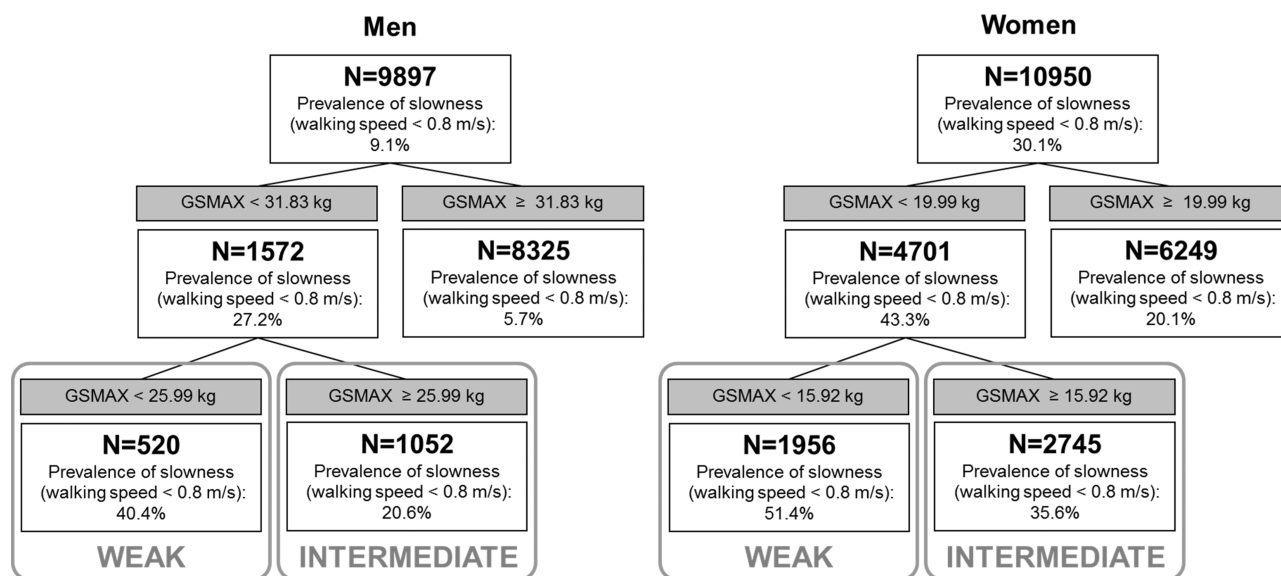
Men

N=9897
Prevalence of slowness (walking speed < 0.8 m/s): 9.1%

GSMAX < 31.83 kg

GSMAX ≥ 31.83 kg

N=1572
Prevalence of slowness (walking speed < 0.8 m/s): 27.2%

N=8325
Prevalence of slowness (walking speed < 0.8 m/s): 5.7%

GSMAX < 25.99 kg

N=520
Prevalence of slowness (walking speed < 0.8 m/s): 40.4%

WEAK

GSMAX ≥ 25.99 kg

N=1052
Prevalence of slowness (walking speed < 0.8 m/s): 20.6%

INTERMEDIATE

Women

N=10950
Prevalence of slowness (walking speed < 0.8 m/s): 30.1%

GSMAX < 19.99 kg

GSMAX ≥ 19.99 kg

N=4701
Prevalence of slowness (walking speed < 0.8 m/s): 43.3%

N=6249
Prevalence of slowness (walking speed < 0.8 m/s): 20.1%

GSMAX < 15.92 kg

N=1956
Prevalence of slowness (walking speed < 0.8 m/s): 51.4%

WEAK

GSMAX ≥ 15.92 kg

N=2745
Prevalence of slowness (walking speed < 0.8 m/s): 35.6%

INTERMEDIATE